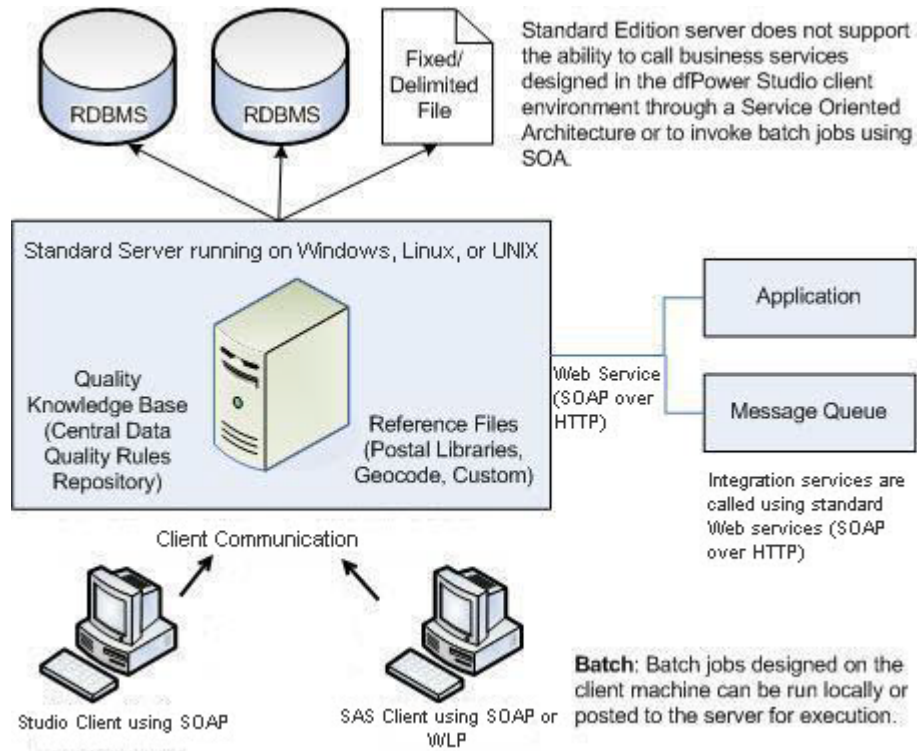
RDBMS

RDBMS

Fixed/ Delimited File

Standard Edition server does not support the ability to call business services designed in the dfPower Studio client environment through a Service Oriented Architecture or to invoke batch jobs using SOA.

Standard Server running on Windows, Linux, or UNIX

Quality Knowledge Base (Central Data Quality Rules Repository)

Reference Files (Postal Libraries, Geocode, Custom)

Web Service (SOAP over HTTP)

Application

Message Queue

Integration services are called using standard Web services (SOAP over HTTP)

Client Communication

Studio Client using SOAP

SAS Client using SOAP or WLP

Batch: Batch jobs designed on the client machine can be run locally or posted to the server for execution.